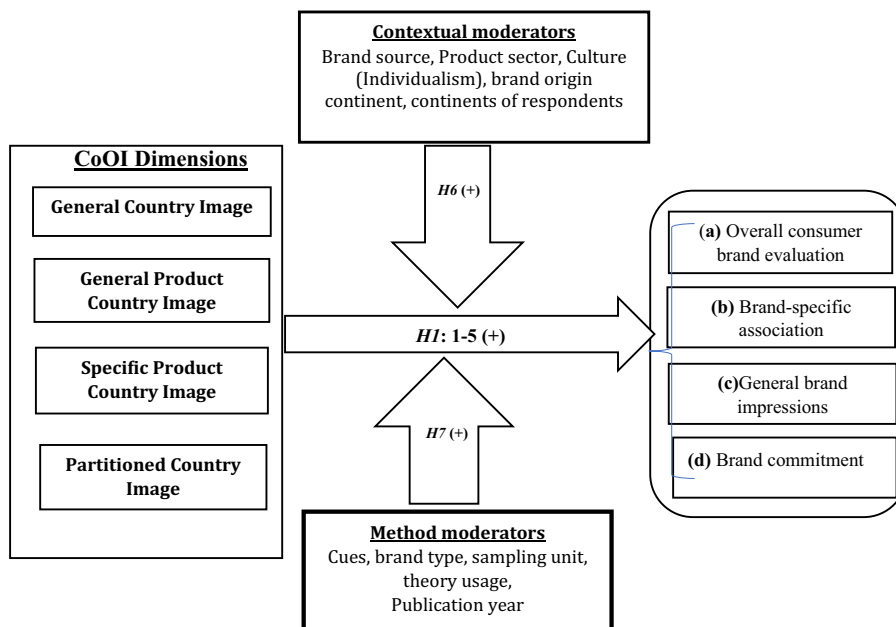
Contextual moderators
Brand source, Product sector, Culture (Individualism), brand origin continent, continents of respondents

CoOI Dimensions

General Country Image

General Product Country Image

Specific Product Country Image

Partitioned Country Image

H6 (+)

H1: 1-5 (+)

H7 (+)

(a) Overall consumer brand evaluation

(b) Brand-specific association

(c)General brand impressions

(d) Brand commitment

Method moderators
Cues, brand type, sampling unit, theory usage, Publication year